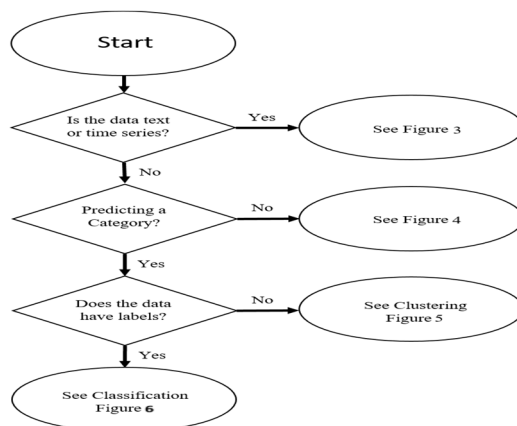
Start

Is the data text or time series?

Yes

See Figure 3

No

Predicting a Category?

No

See Figure 4

Yes

Does the data have labels?

No

See Clustering Figure 5

Yes

See Classification Figure 6